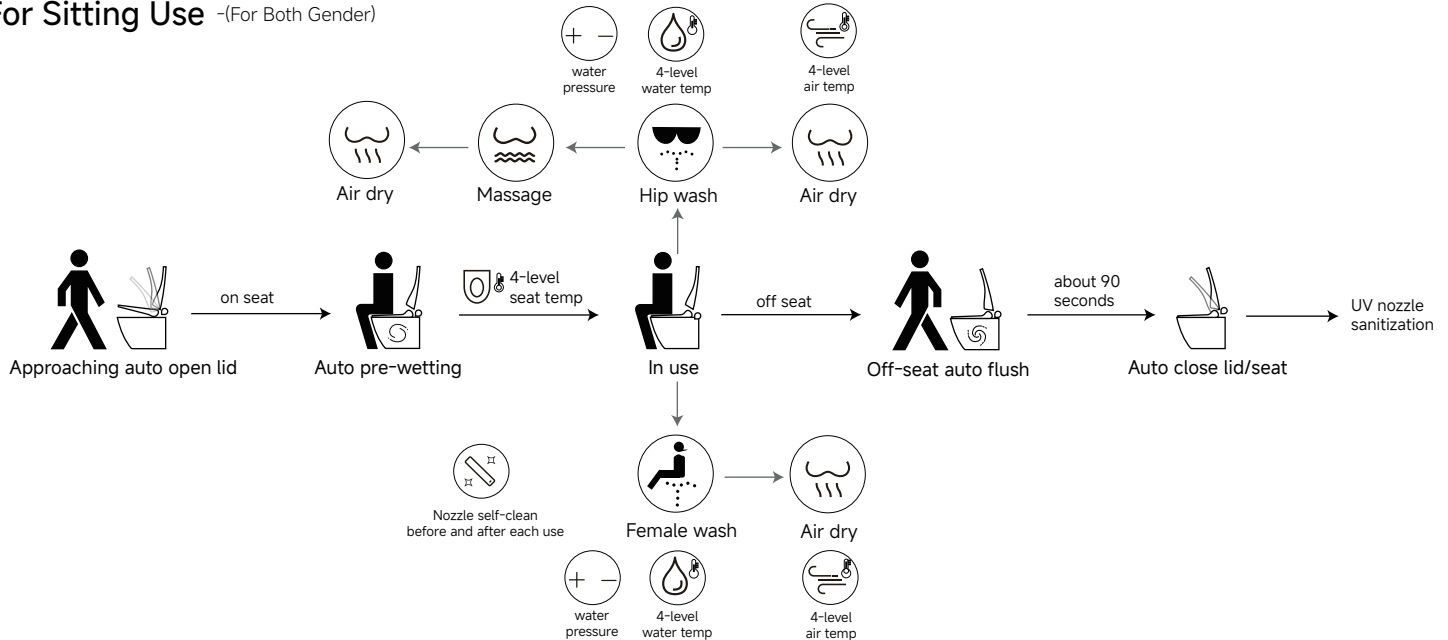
For Sitting Use -(For Both Gender)

+ −
water pressure

4-level water temp

4-level air temp

Air dry

Massage

Hip wash

Air dry

on seat

4-level seat temp

off seat

about 90 seconds

UV nozzle sanitization

Approaching auto open lid

Auto pre-wetting

In use

Off-seat auto flush

Auto close lid/seat

Nozzle self-clean before and after each use

Female wash

Air dry

+ −
water pressure

4-level water temp

4-level air temp